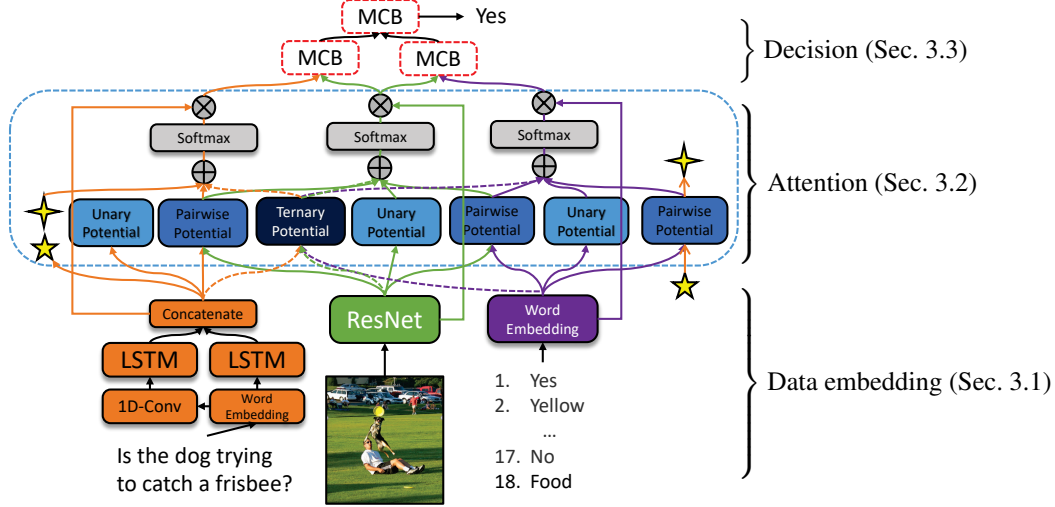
MCB
Yes
MCB
MCB
Decision (Sec. 3.3)
Softmax
Softmax
Softmax
Unary Potential
Pairwise Potential
Ternary Potential
Unary Potential
Pairwise Potential
Unary Potential
Pairwise Potential
Attention (Sec. 3.2)
Concatenate
ResNet
Word Embedding
LSTM
LSTM
1D-Conv
Word Embedding
Is the dog trying to catch a frisbee?
1. Yes
2. Yellow
...
17. No
18. Food
Data embedding (Sec. 3.1)